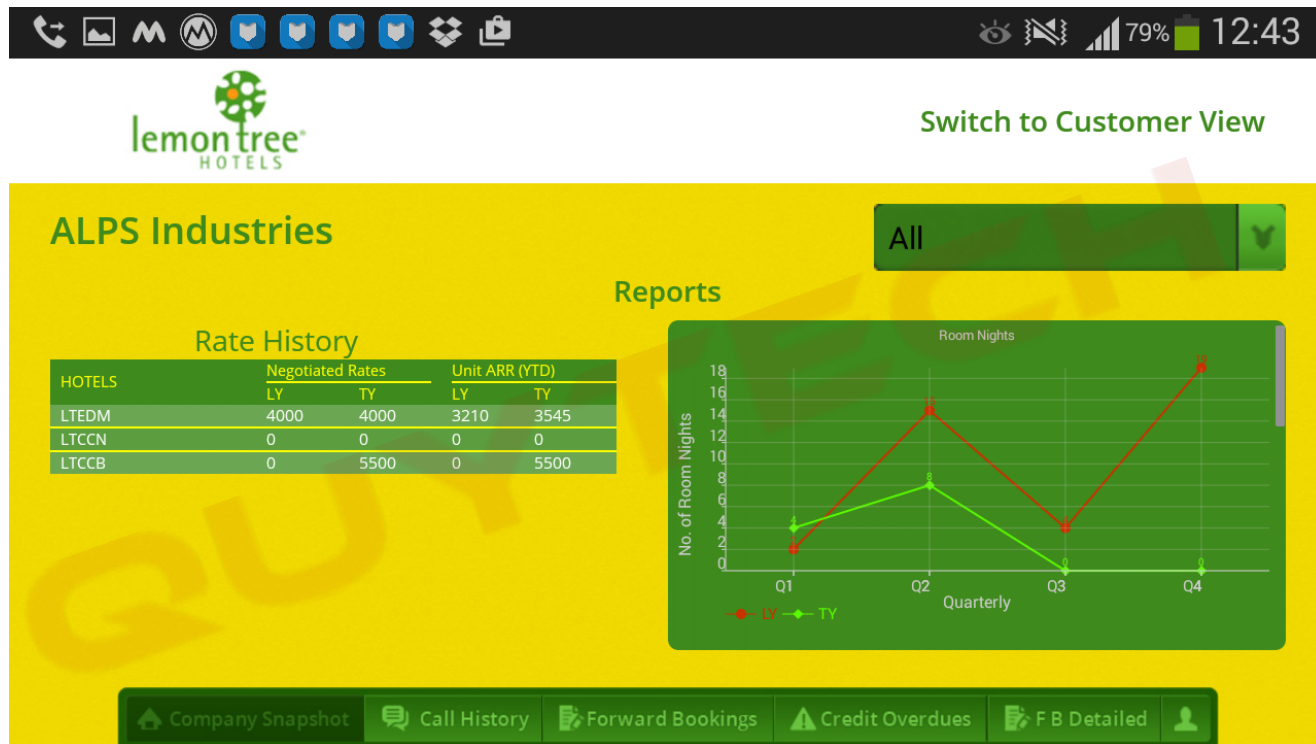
79% 12:43

lemon tree HOTELS

Switch to Customer View

ALPS Industries

All

Reports

Rate History

| HOTELS | Negotiated Rates LY | Negotiated Rates TY | Unit ARR (YTD) LY | Unit ARR (YTD) TY |
|---|---|---|---|---|
| LTEDM | 4000 | 4000 | 3210 | 3545 |
| LTCCN | 0 | 0 | 0 | 0 |
| LTCCB | 0 | 5500 | 0 | 5500 |

Room Nights

No. of Room Nights

18 16 14 12 10 8 6 4 2 0

Q1 Q2 Q3 Q4

Quarterly

LY TY

GUYTECH

Company Snapshot Call History Forward Bookings Credit Overdues F B Detailed